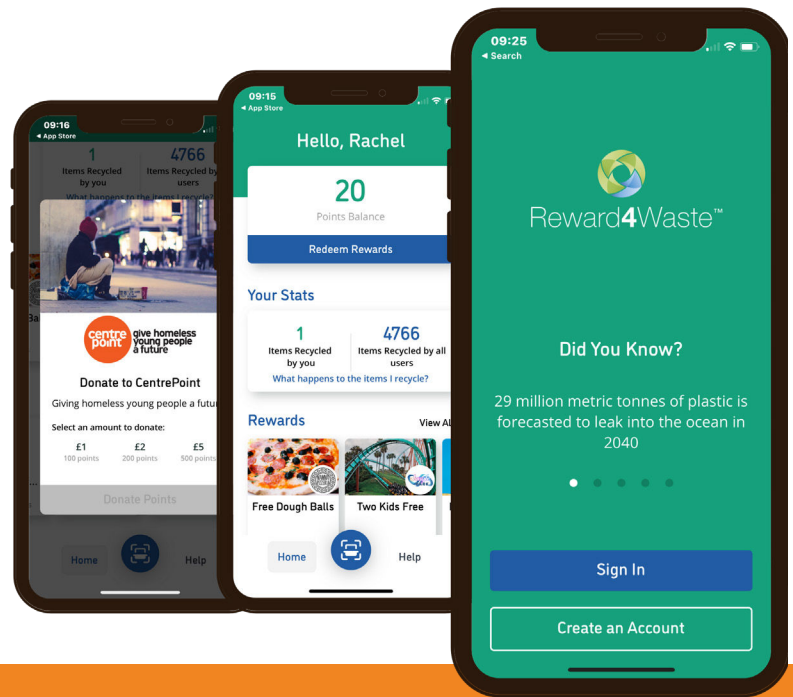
09:16
◂ App Store

1
Items Recycled by you

4766
Items Recycled by users

What happens to the items I recycle

centre point
give homeless young people a future

Donate to CentrePoint

Giving homeless young people a futu

Select an amount to donate:

£1
100 points

£2
200 points

£5
500 points

Donate Points

Home

Help

09:15
◂ App Store

Hello, Rachel

20
Points Balance

Redeem Rewards

Your Stats

1
Items Recycled by you

4766
Items Recycled by all users

What happens to the items I recycle?

Rewards

View All

Free Dough Balls

Two Kids Free

Home

Help

09:25
◂ Search

Reward4Waste™

Did You Know?

29 million metric tonnes of plastic is forecasted to leak into the ocean in 2040

Sign In

Create an Account